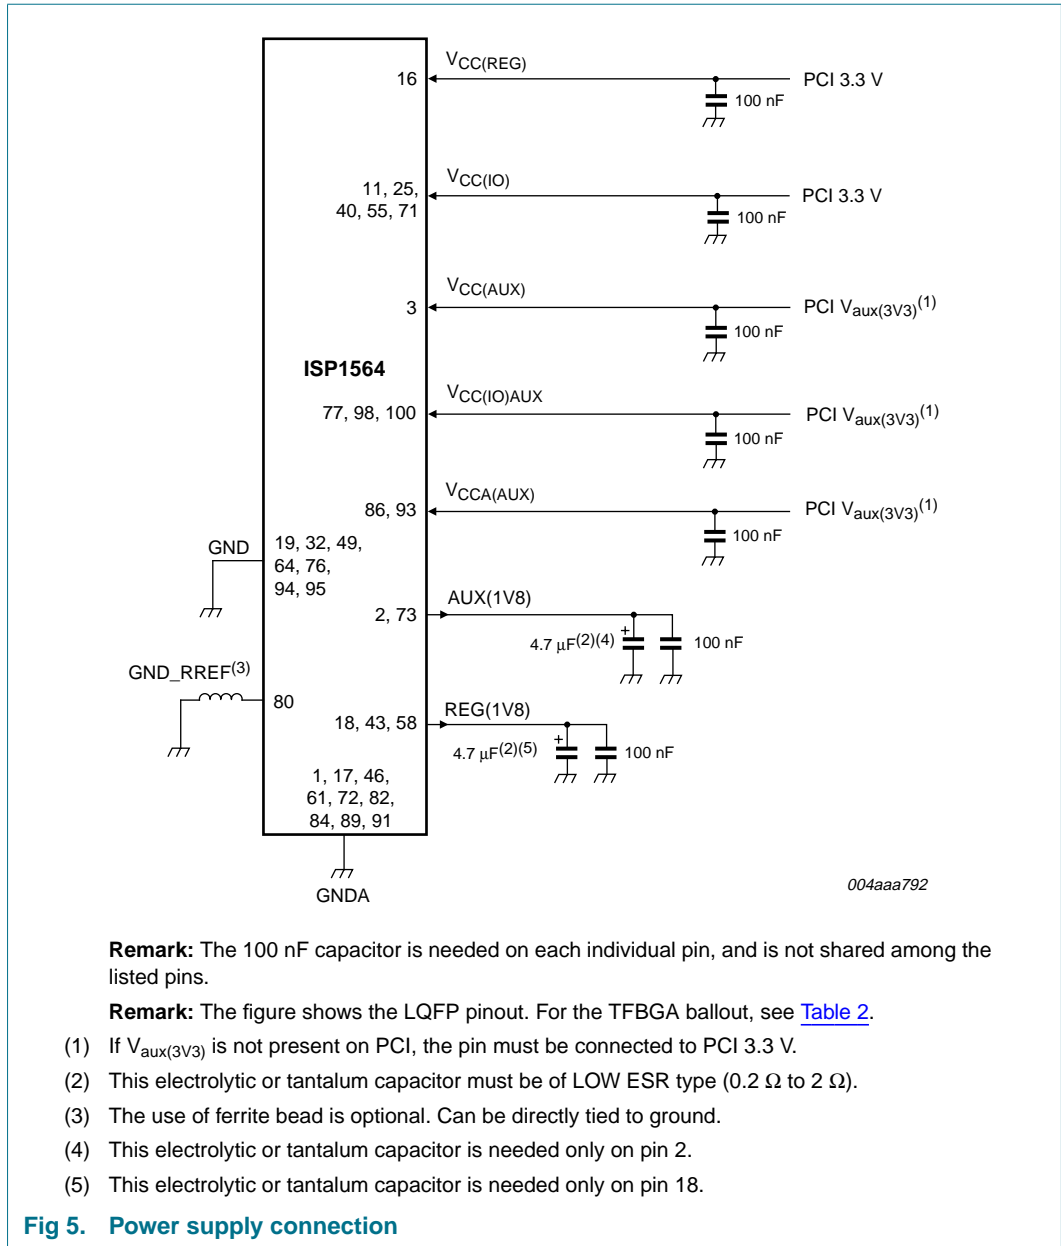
$V_{CC(REG)}$
16
PCI 3.3 V
100 nF

$V_{CC(IO)}$
11, 25, 40, 55, 71
PCI 3.3 V
100 nF

$V_{CC(AUX)}$
3
PCI $V_{aux(3V3)}^{(1)}$
100 nF

ISP1564

$V_{CC(IO)AUX}$
77, 98, 100
PCI $V_{aux(3V3)}^{(1)}$
100 nF

$V_{CCA(AUX)}$
86, 93
PCI $V_{aux(3V3)}^{(1)}$
100 nF

GND
19, 32, 49, 64, 76, 94, 95

AUX(1V8)
2, 73
4.7 μF$^{(2)(4)}$
100 nF

GND_RREF$^{(3)}$
80

REG(1V8)
18, 43, 58
4.7 μF$^{(2)(5)}$
100 nF

1, 17, 46, 61, 72, 82, 84, 89, 91

GNDA

004aaa792

**Remark:** The 100 nF capacitor is needed on each individual pin, and is not shared among the listed pins.

**Remark:** The figure shows the LQFP pinout. For the TFBGA ballout, see Table 2.

(1) If $V_{aux(3V3)}$ is not present on PCI, the pin must be connected to PCI 3.3 V.

(2) This electrolytic or tantalum capacitor must be of LOW ESR type (0.2 Ω to 2 Ω).

(3) The use of ferrite bead is optional. Can be directly tied to ground.

(4) This electrolytic or tantalum capacitor is needed only on pin 2.

(5) This electrolytic or tantalum capacitor is needed only on pin 18.

Fig 5. Power supply connection